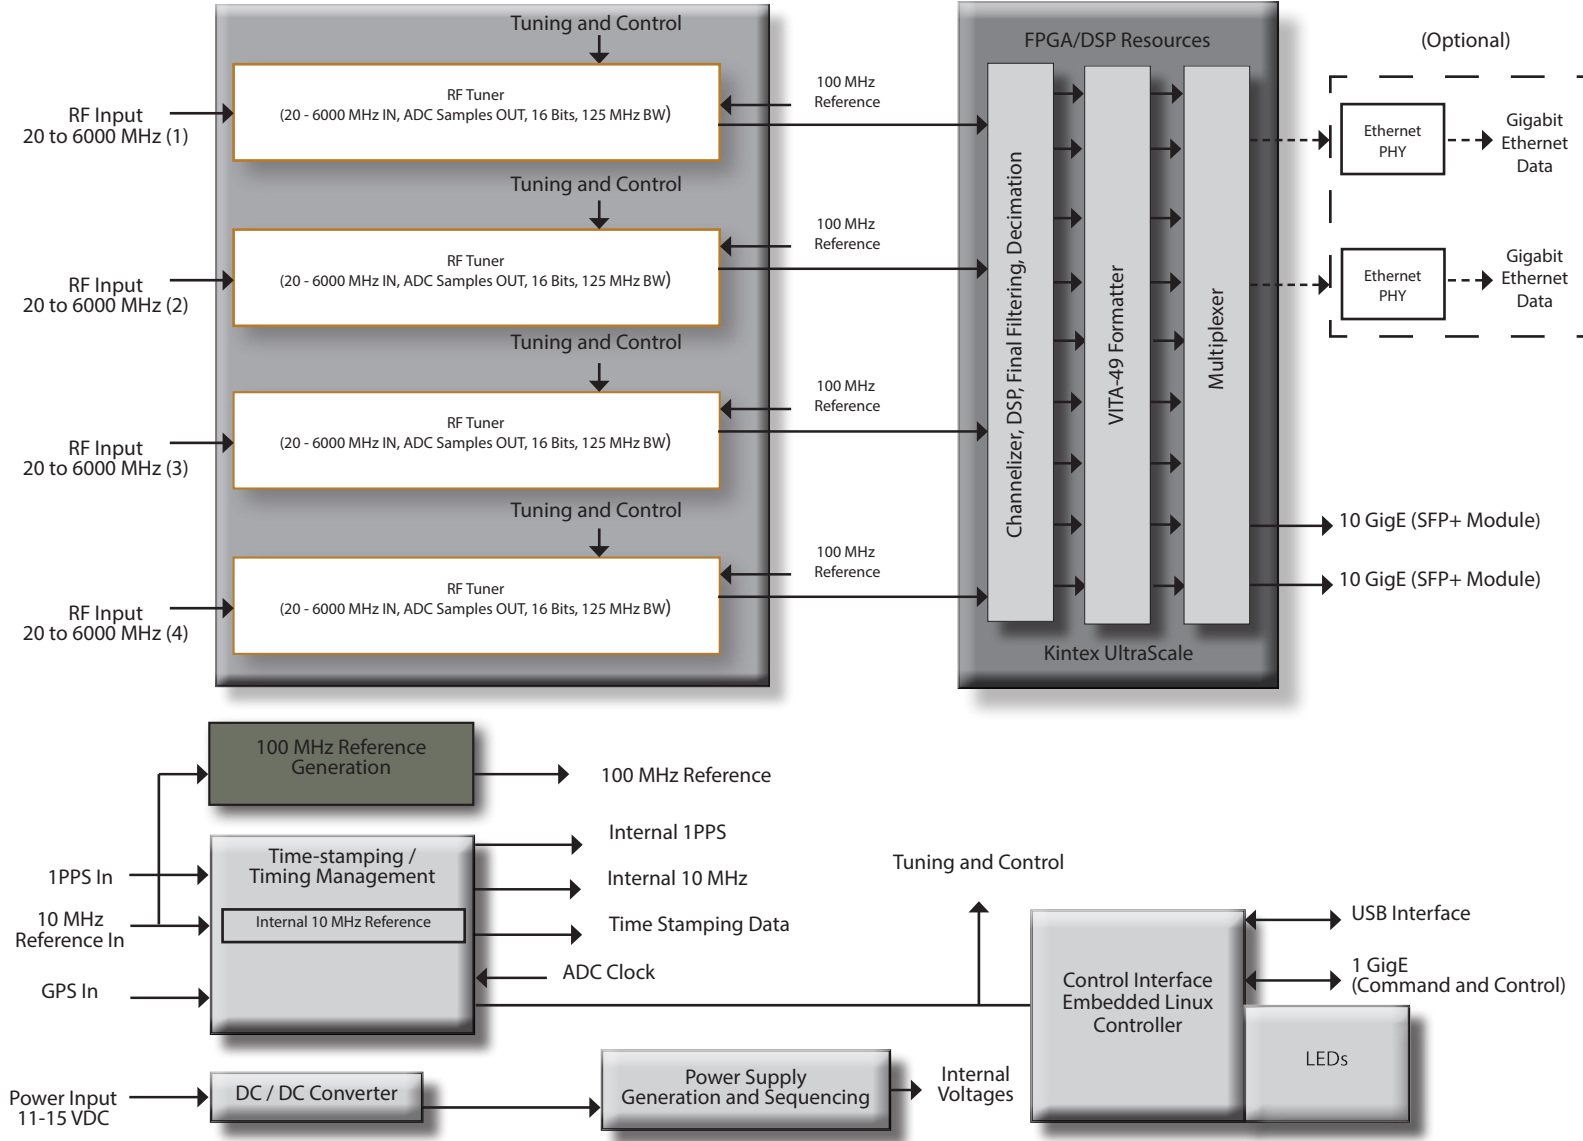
Tuning and Control

RF Input
20 to 6000 MHz (1)

RF Tuner
(20 - 6000 MHz IN, ADC Samples OUT, 16 Bits, 125 MHz BW)

100 MHz
Reference

Tuning and Control

RF Input
20 to 6000 MHz (2)

RF Tuner
(20 - 6000 MHz IN, ADC Samples OUT, 16 Bits, 125 MHz BW)

100 MHz
Reference

Tuning and Control

RF Input
20 to 6000 MHz (3)

RF Tuner
(20 - 6000 MHz IN, ADC Samples OUT, 16 Bits, 125 MHz BW)

100 MHz
Reference

Tuning and Control

RF Input
20 to 6000 MHz (4)

RF Tuner
(20 - 6000 MHz IN, ADC Samples OUT, 16 Bits, 125 MHz BW)

100 MHz
Reference

FPGA/DSP Resources

Channelizer, DSP, Final Filtering, Decimation

VITA-49 Formatter

Multiplexer

Kintex UltraScale

(Optional)

Ethernet
PHY

Gigabit
Ethernet
Data

Ethernet
PHY

Gigabit
Ethernet
Data

10 GigE (SFP+ Module)

10 GigE (SFP+ Module)

100 MHz Reference
Generation

100 MHz Reference

1PPS In

10 MHz
Reference In

GPS In

Time-stamping /
Timing Management

Internal 10 MHz Reference

Internal 1PPS

Internal 10 MHz

Time Stamping Data

ADC Clock

Tuning and Control

Control Interface
Embedded Linux
Controller

USB Interface

1 GigE
(Command and Control)

LEDs

Power Input
11-15 VDC

DC / DC Converter

Power Supply
Generation and Sequencing

Internal
Voltages